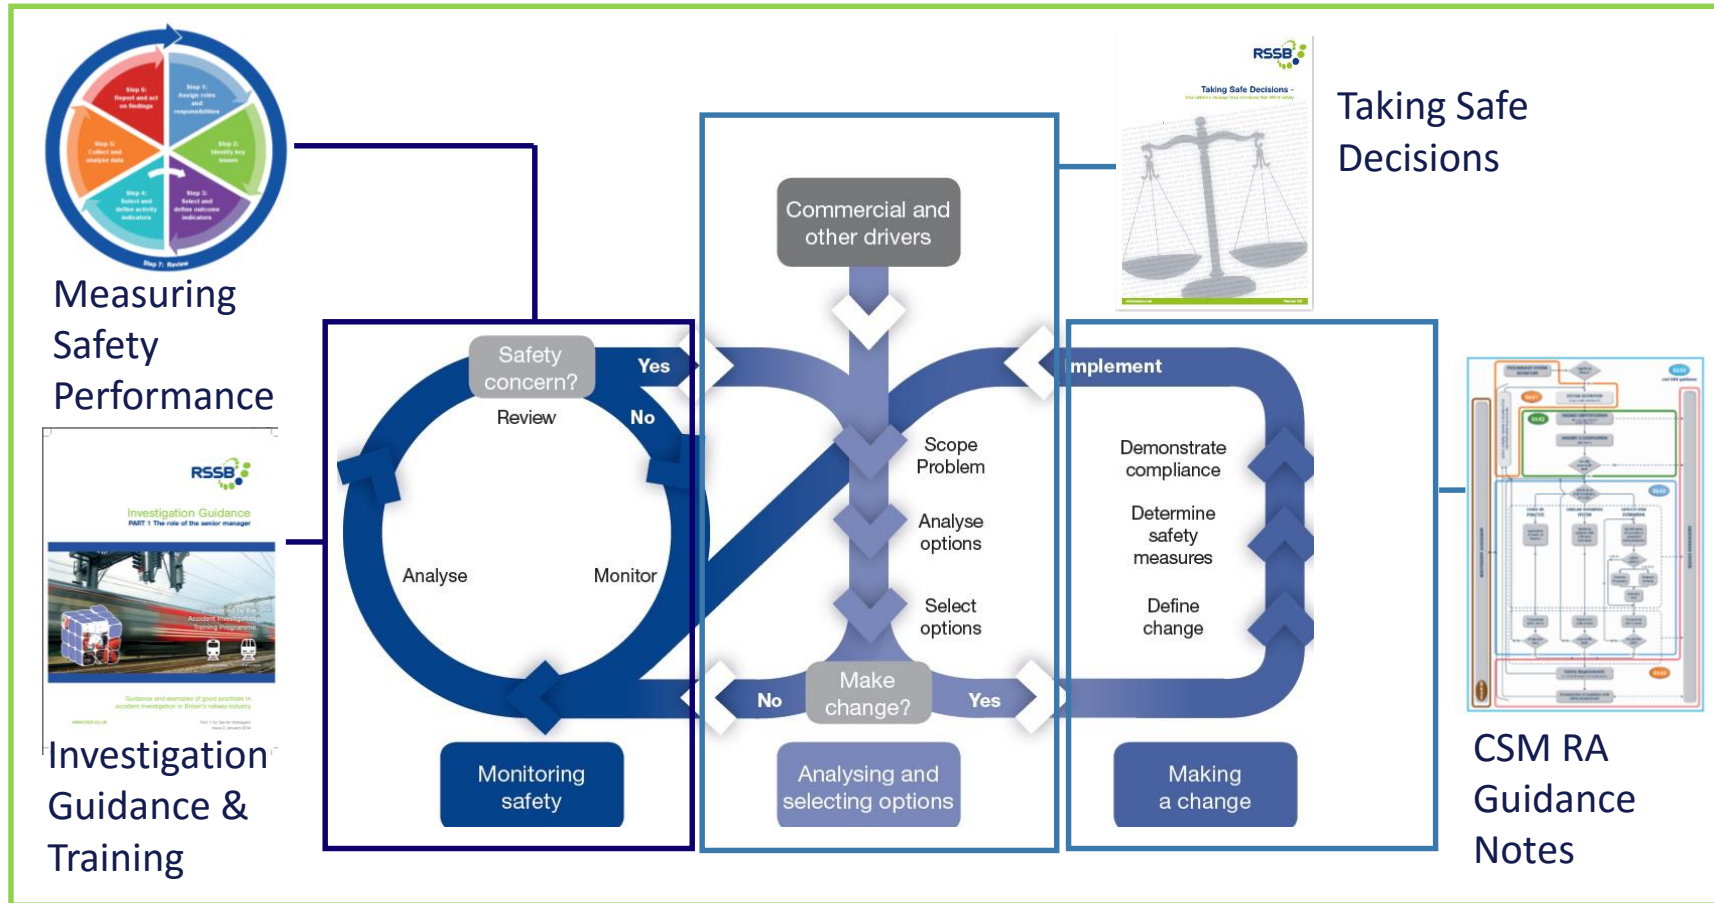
Step 6: Report and act on findings

Step 1: Assign roles and responsibilities

Step 2: Identify key issues

Step 3: Select and define outcome indicators

Step 4: Select and define activity indicators

Step 5: Collect and analyse data

Step 7: Review

Measuring Safety Performance

RSSB

Investigation Guidance
PART 1 The role of the senior manager

Investigation Guidance & Training

RSSB

Taking Safe Decisions

Taking Safe Decisions

Commercial and other drivers

Safety concern?

Yes

No

Review

Analyse

Monitor

Scope Problem

Analyse options

Select options

Make change?

No

Yes

mplement

Demonstrate compliance

Determine safety measures

Define change

Monitoring safety

Analysing and selecting options

Making a change

CSM RA Guidance Notes